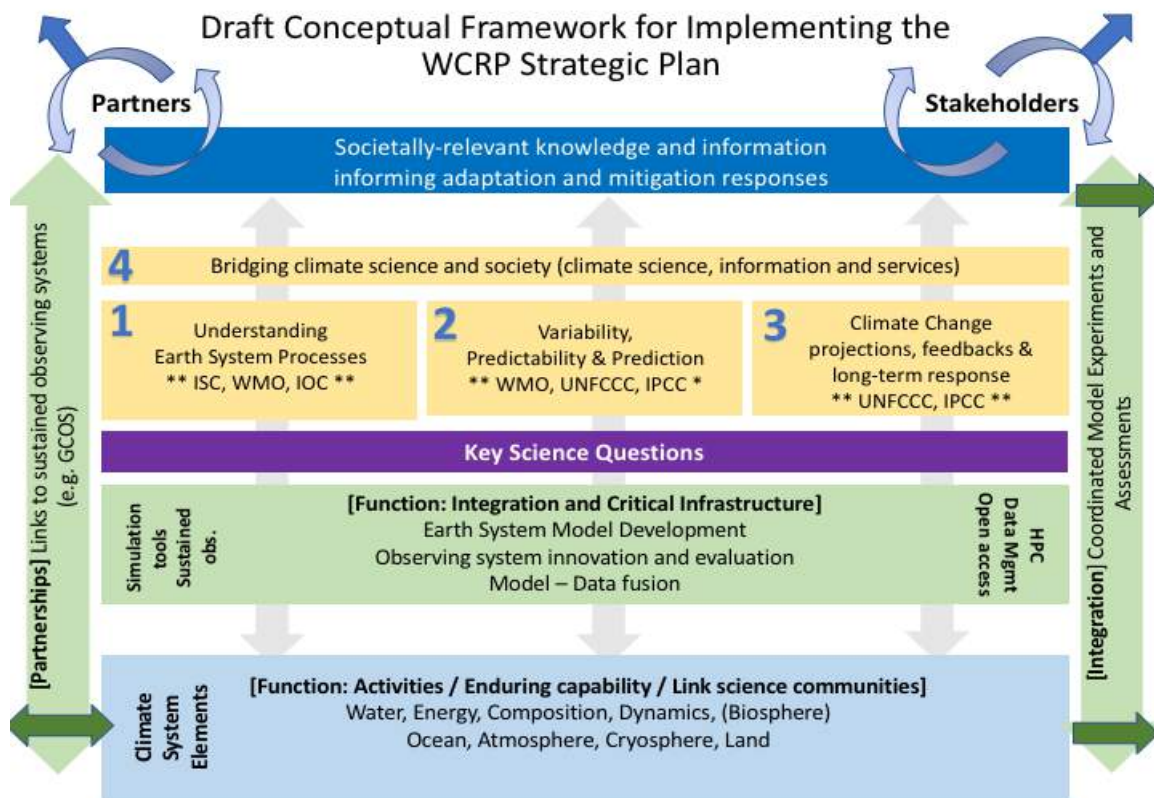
Draft Conceptual Framework for Implementing the WCRP Strategic Plan

Partners

Stakeholders

Societally-relevant knowledge and information informing adaptation and mitigation responses

[Partnerships] Links to sustained observing systems (e.g. GCOS)

[Integration] Coordinated Model Experiments and Assessments

4 Bridging climate science and society (climate science, information and services)

1 Understanding Earth System Processes ** ISC, WMO, IOC **

2 Variability, Predictability & Prediction ** WMO, UNFCCC, IPCC *

3 Climate Change projections, feedbacks & long-term response ** UNFCCC, IPCC **

Key Science Questions

Simulation tools Sustained obs.

[Function: Integration and Critical Infrastructure]
Earth System Model Development
Observing system innovation and evaluation
Model – Data fusion

HPC Data Mgmt Open access

Climate System Elements

[Function: Activities / Enduring capability / Link science communities]
Water, Energy, Composition, Dynamics, (Biosphere)
Ocean, Atmosphere, Cryosphere, Land